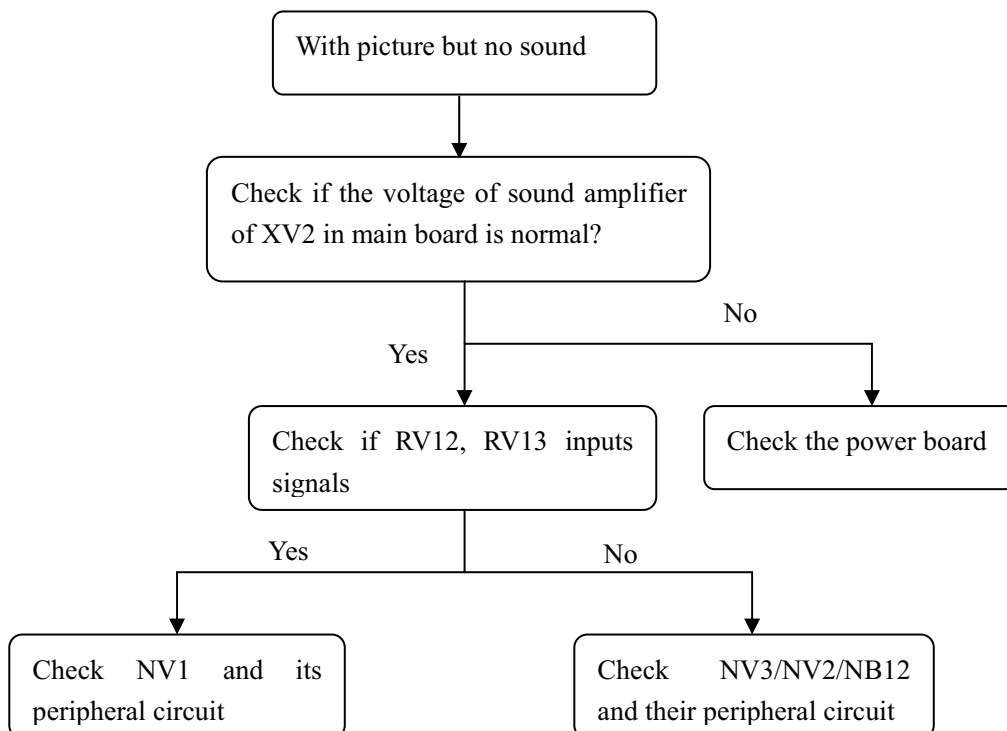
With picture but no sound

Check if the voltage of sound amplifier of XV2 in main board is normal?

No

Yes

Check if RV12, RV13 inputs signals

Check the power board

Yes

No

Check NV1 and its peripheral circuit

Check NV3/NV2/NB12 and their peripheral circuit